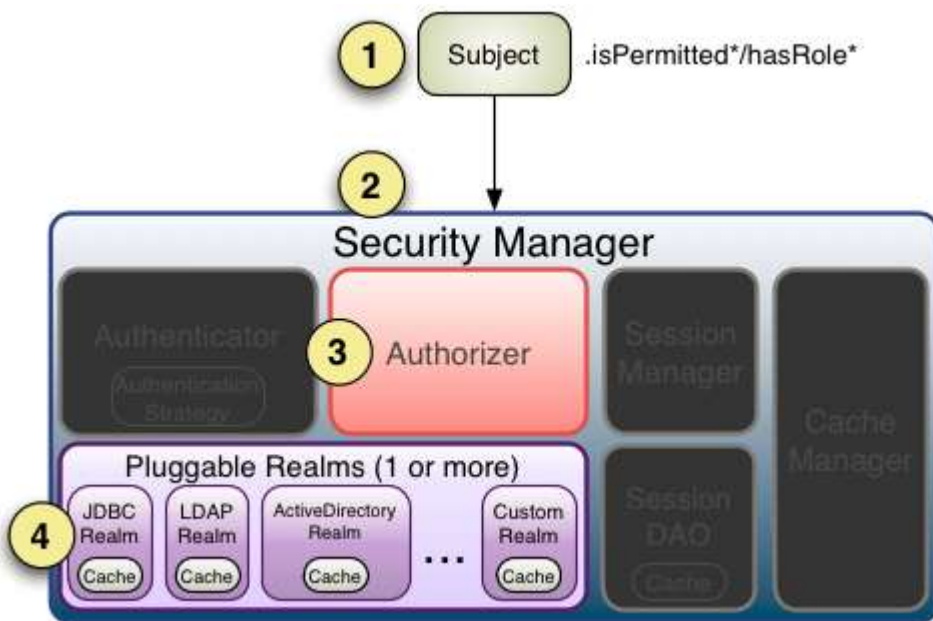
1

Subject

.isPermitted*/hasRole*

2

Security Manager

Authenticator

Authentication Strategy

3

Authorizer

Session Manager

Cache Manager

Pluggable Realms (1 or more)

4

JDBC Realm

Cache

LDAP Realm

Cache

ActiveDirectory Realm

Cache

...

Custom Realm

Cache

Session DAO

Cache